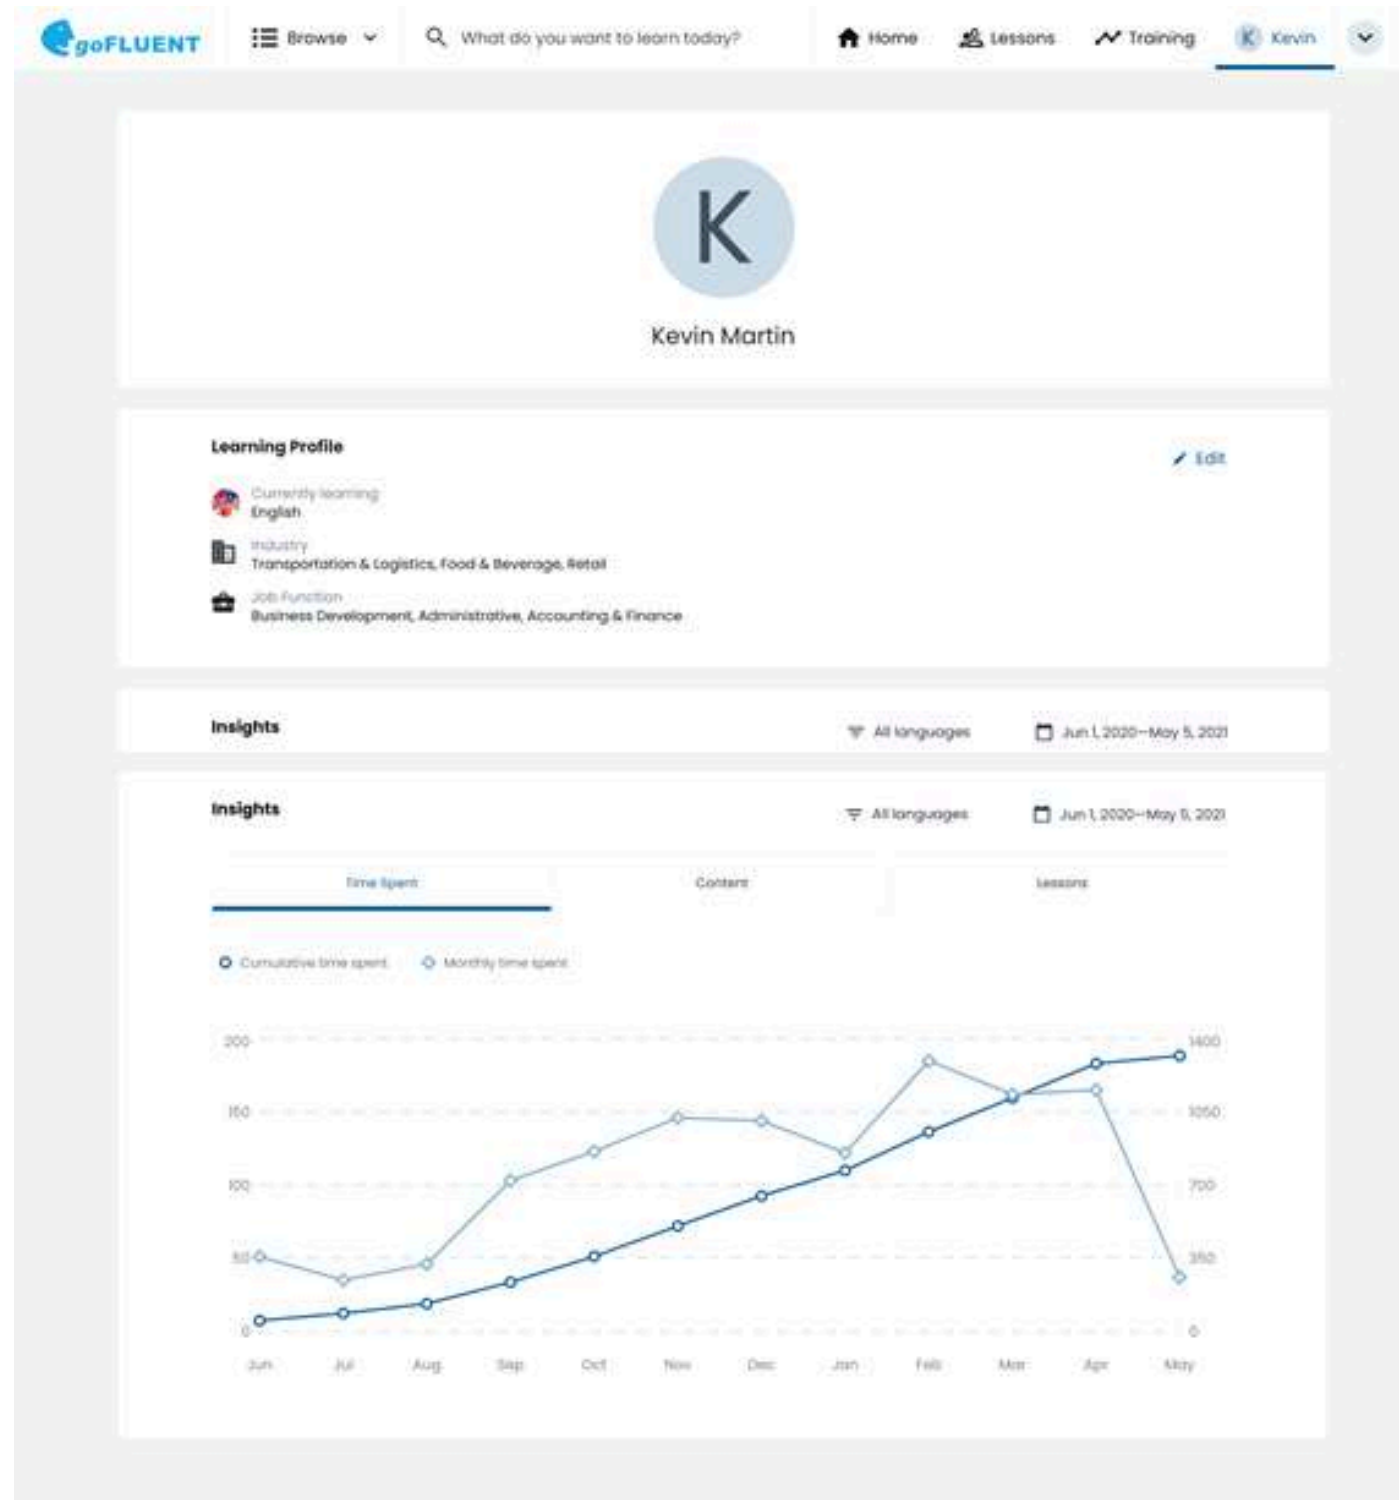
goFLUENT

Browse

What do you want to learn today?

Home

Lessons

Training

K Kevin

K

Kevin Martin

Learning Profile

Edit

Currently learning
English

Industry
Transportation & Logistics, Food & Beverage, Retail

Job Function
Business Development, Administrative, Accounting & Finance

Insights

All languages

Jun 1, 2020–May 5, 2021

Insights

All languages

Jun 1, 2020–May 5, 2021

Time Spent

Content

Lessons

Cumulative time spent

Monthly time spent

200
150
100
50
0

1400
1050
700
350
0

Jun
Jul
Aug
Sep
Oct
Nov
Dec
Jan
Feb
Mar
Apr
May